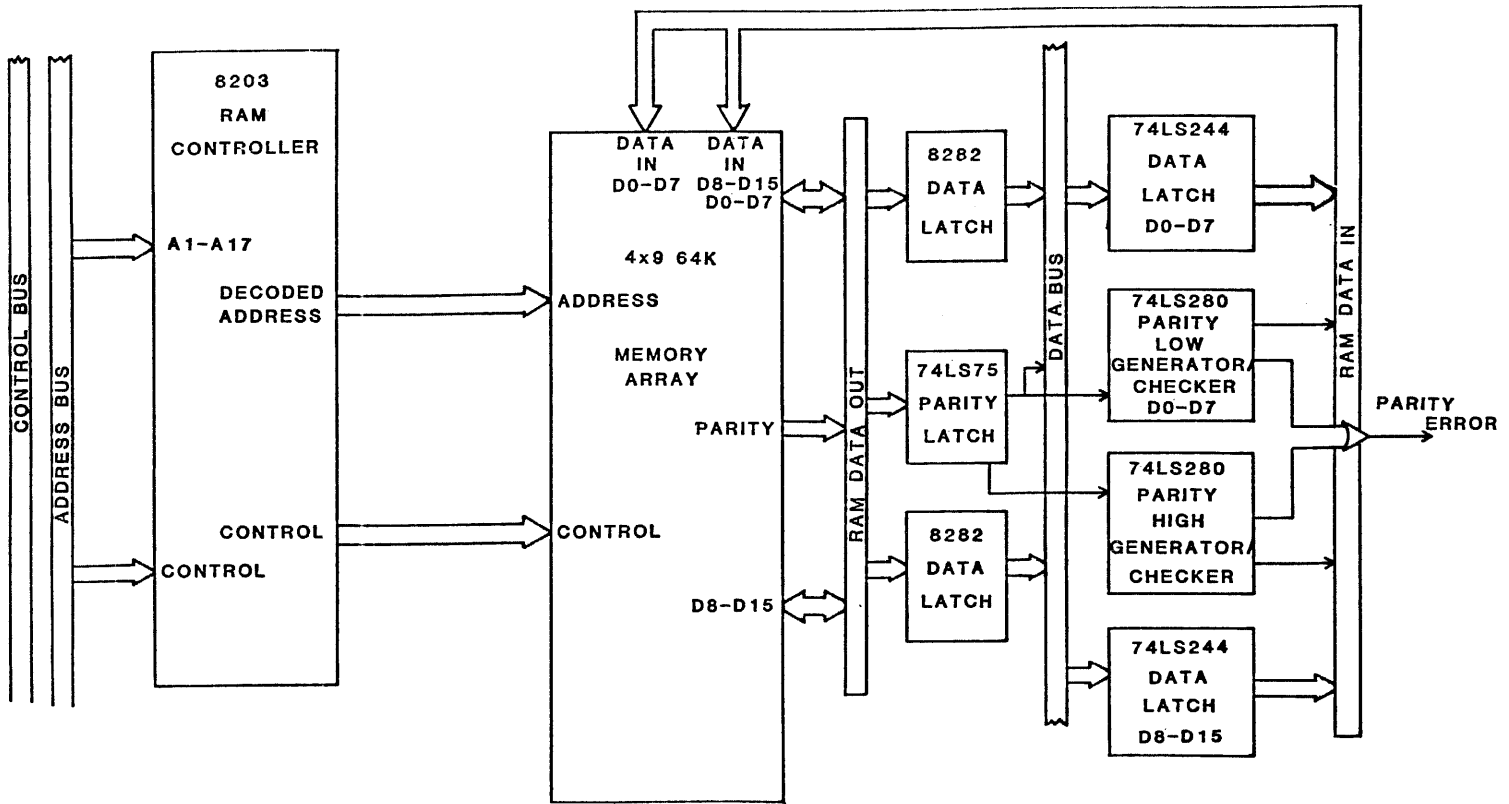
CONTROL BUS

ADDRESS BUS

8203
RAM
CONTROLLER

A1-A17

DECODED
ADDRESS

CONTROL

CONTROL

DATA
IN
D0-D7

DATA
IN
D8-D15

D0-D7

4x9 64K

ADDRESS

MEMORY
ARRAY

PARITY

CONTROL

D8-D15

RAM DATA OUT

8282
DATA
LATCH

74LS75
PARITY
LATCH

8282
DATA
LATCH

DATA BUS

74LS244
DATA
LATCH
D0-D7

74LS280
PARITY
LOW
GENERATOR/
CHECKER
D0-D7

74LS280
PARITY
HIGH
GENERATOR/
CHECKER

74LS244
DATA
LATCH
D8-D15

RAM DATA IN

PARITY
ERROR